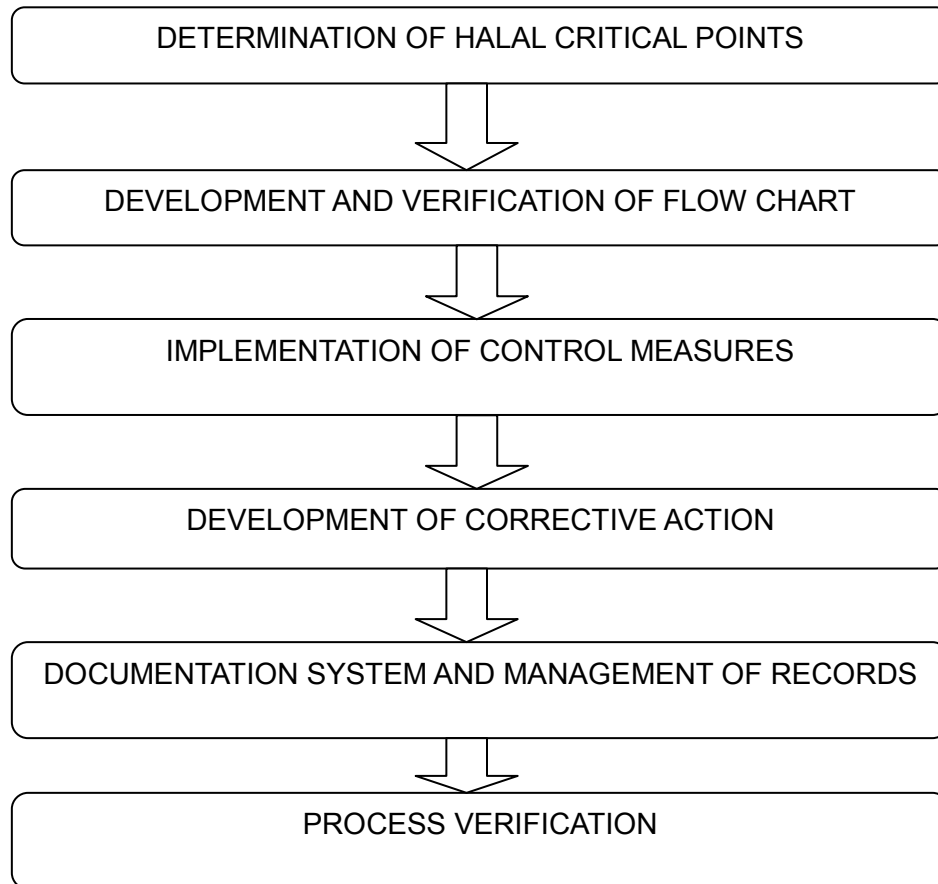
DETERMINATION OF HALAL CRITICAL POINTS

DEVELOPMENT AND VERIFICATION OF FLOW CHART

IMPLEMENTATION OF CONTROL MEASURES

DEVELOPMENT OF CORRECTIVE ACTION

DOCUMENTATION SYSTEM AND MANAGEMENT OF RECORDS

PROCESS VERIFICATION